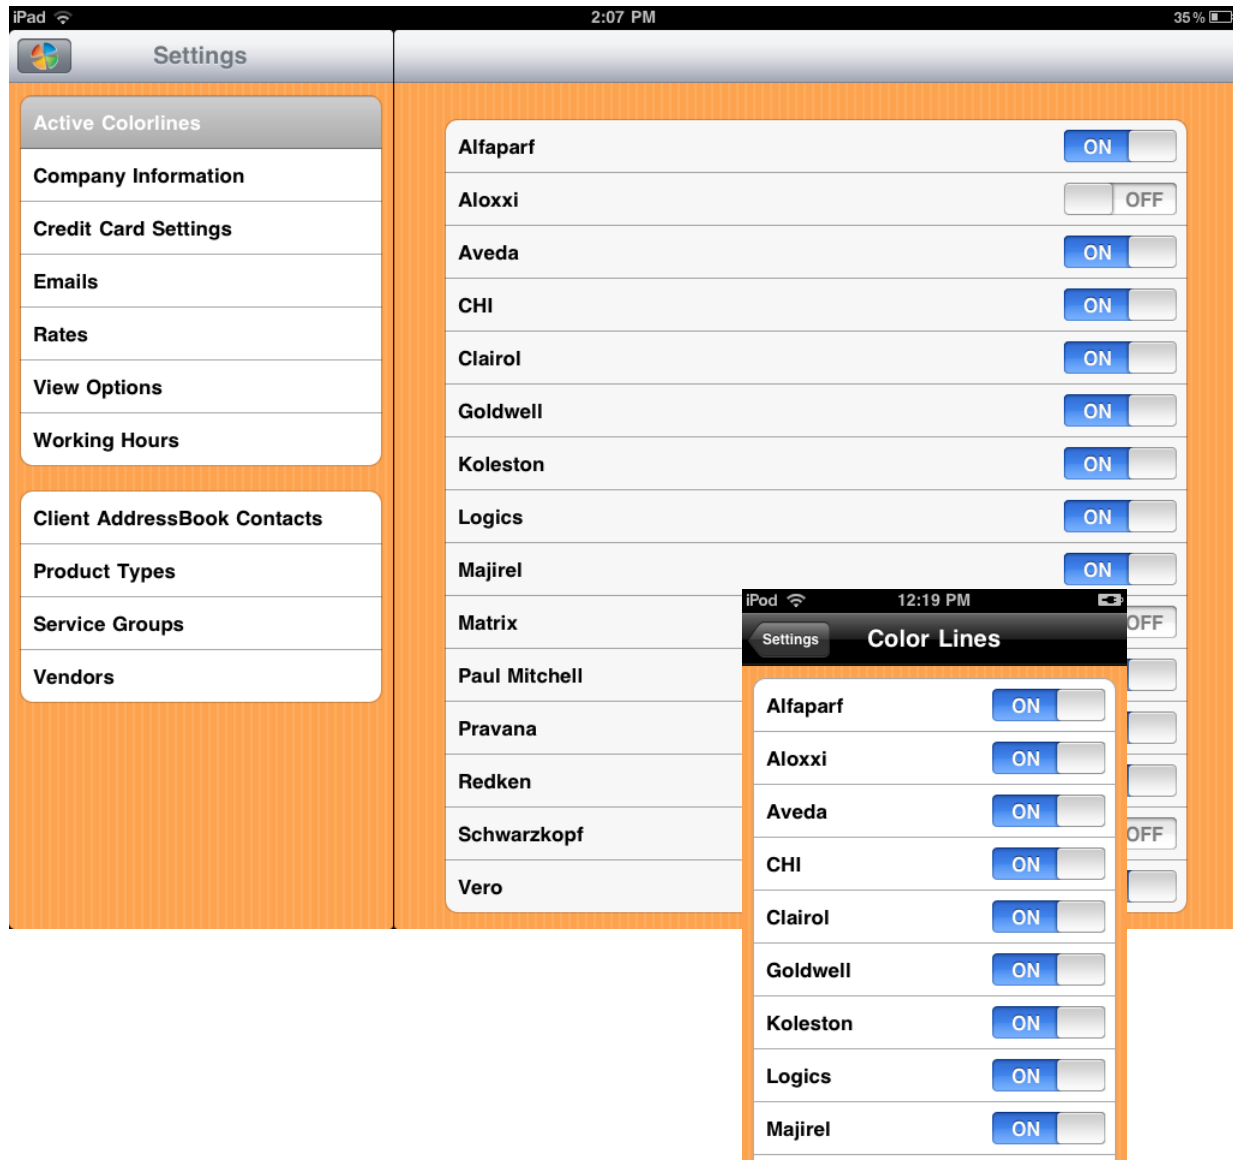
iPad 2:07 PM 35 %

Settings

Active Colorlines
Company Information
Credit Card Settings
Emails
Rates
View Options
Working Hours

Client AddressBook Contacts
Product Types
Service Groups
Vendors

Alfaparf ON
Aloxxi OFF
Aveda ON
CHI ON
Clairol ON
Goldwell ON
Koleston ON
Logics ON
Majirel ON
Matrix OFF
Paul Mitchell
Pravana
Redken
Schwarzkopf OFF
Vero

iPod 12:19 PM

Settings Color Lines

Alfaparf ON
Aloxxi ON
Aveda ON
CHI ON
Clairol ON
Goldwell ON
Koleston ON
Logics ON
Majirel ON